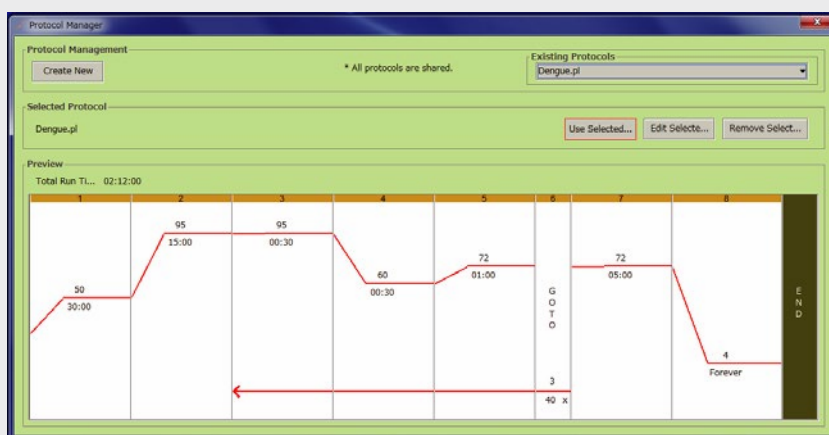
Protocol Manager

Protocol Management

Create New

* All protocols are shared.

Existing Protocols

Dengue.pl

Selected Protocol

Dengue.pl

Use Selected...

Edit Selecte...

Remove Select...

Preview

Total Run Ti... 02:12:00

| 1 | 2 | 3 | 4 | 5 | 6 | 7 | 8 | |
|---|---|---|---|---|---|---|---|---|
| 50 30:00 | 95 15:00 | 95 00:30 | 60 00:30 | 72 01:00 | GOTO 3 40 x | 72 05:00 | 4 Forever | END |